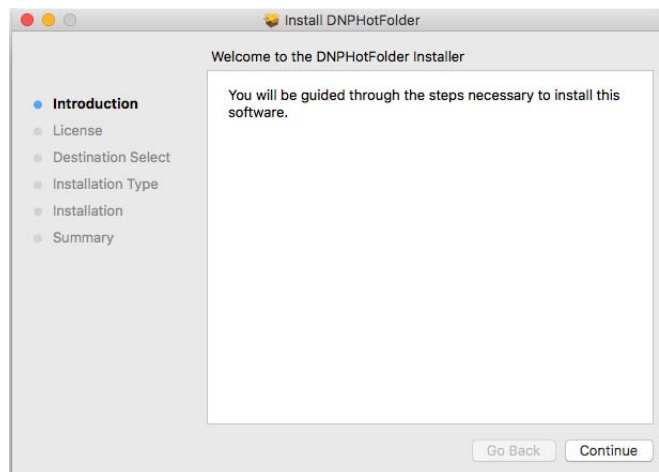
Install DNPHotFolder

Welcome to the DNPHotFolder Installer

Introduction
License
Destination Select
Installation Type
Installation
Summary

You will be guided through the steps necessary to install this software.

Go Back
Continue